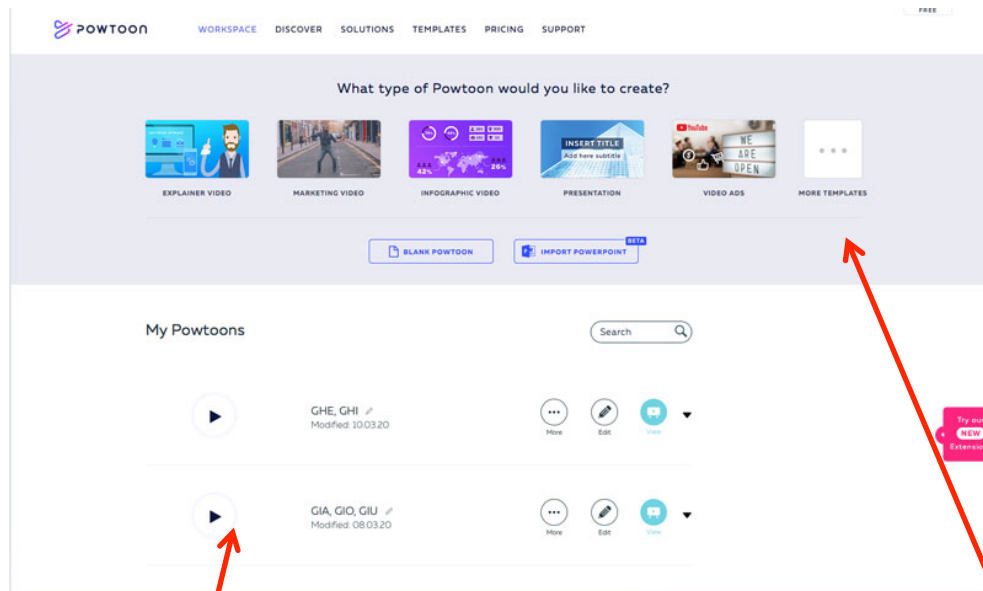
POWTOON WORKSPACE DISCOVER SOLUTIONS TEMPLATES PRICING SUPPORT FREE

What type of Powtoon would you like to create?

EXPLAINER VIDEO
MARKETING VIDEO
42% 26%
INFOGRAPHIC VIDEO
INSERT TITLE
Add here subtitle
PRESENTATION
YouTube
WE ARE OPEN
VIDEO ADS
MORE TEMPLATES

BLANK POWTOON
IMPORT POWERPOINT BETA

My Powtoons

Search

GHE, GHI
Modified: 10.03.20
More Edit View

Try ou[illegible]
NEW
Extensio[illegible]

GIA, GIO, GIU
Modified: 08.03.20
More Edit View